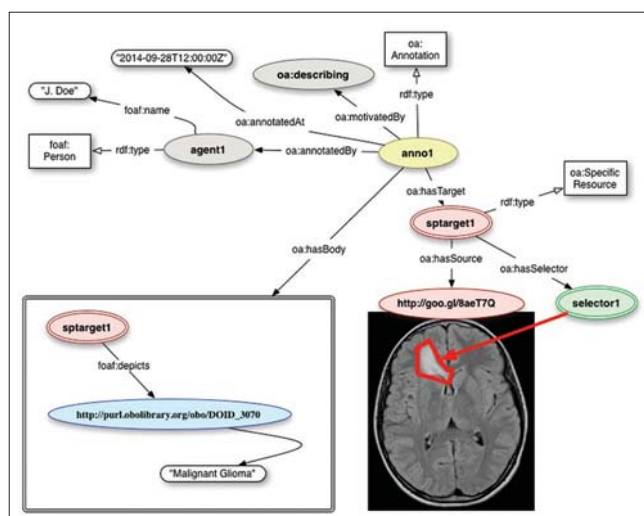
"2014-09-28T12:00:00Z"

oa: Annotation

oa:describing

"J. Doe"

foaf:name

oa:annotatedAt

oa:motivatedBy

rdf:type

foaf: Person

rdf:type

agent1

oa:annotatedBy

anno1

oa:hasTarget

oa:Specific Resource

rdf:type

sptarget1

oa:hasBody

oa:hasSource

oa:hasSelector

http://goo.gl/8aeT7Q

selector1

sptarget1

foaf:depicts

http://purl.obolibrary.org/obo/DOID_3070

"Malignant Glioma"